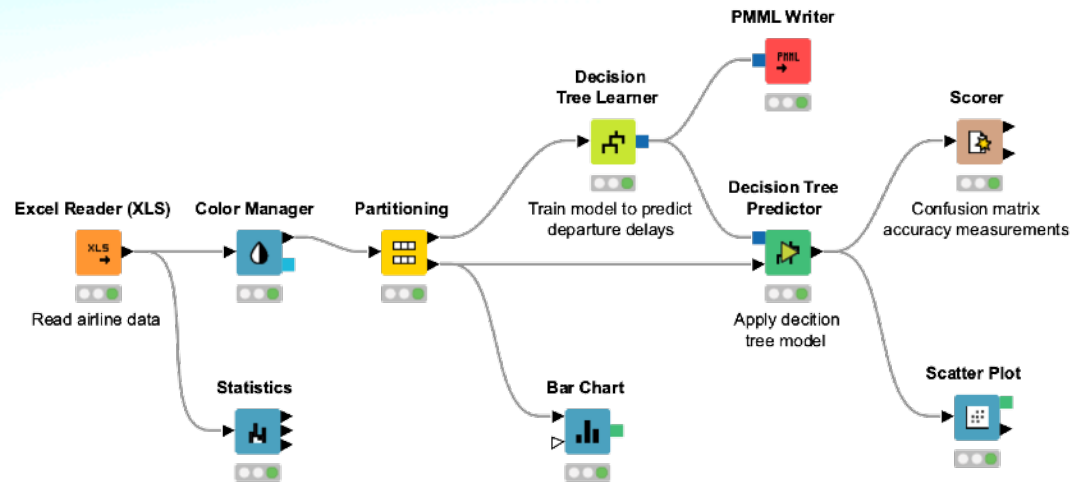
PMML Writer

PMML

Decision Tree Learner

Scorer

Decision Tree Predictor

Train model to predict departure delays

Confusion matrix accuracy measurements

Excel Reader (XLS)

XLS

Color Manager

Partitioning

Read airline data

Apply decition tree model

Statistics

Bar Chart

Scatter Plot